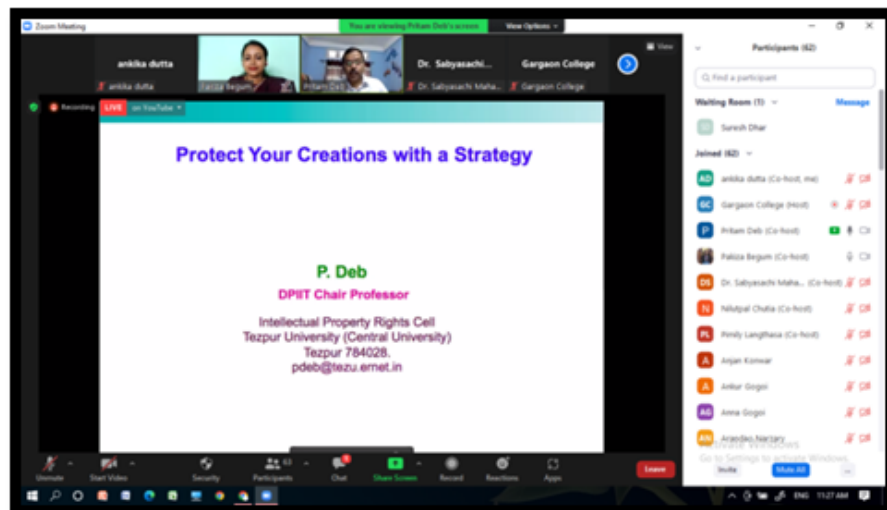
Zoom Meeting

You are viewing Pritam Deb's screen

View Options

ankika dutta

ankika dutta

Paliza Begum

Pritam Deb

Dr. Sabyasachi...

Dr. Sabyasachi Maha...

Gargaon College

Gargaon College

View

Recording

LIVE on YouTube

Protect Your Creations with a Strategy

P. Deb

DPIIT Chair Professor

Intellectual Property Rights Cell
Tezpur University (Central University)
Tezpur 784028.
pdeb@tezu.ernet.in

Participants (62)

Find a participant

Waiting Room (1)

Message

Suresh Dhar

Joined (62)

AD ankika dutta (Co-host, me)

GC Gargaon College (Host)

P Pritam Deb (Co-host)

Paliza Begum (Co-host)

DS Dr. Sabyasachi Maha... (Co-host)

N Nilutpal Chutia (Co-host)

PL Pimly Langthasa (Co-host)

A Anjan Konwar

A Ankur Gogoi

AG Anna Gogoi

AN Aravinda Narzary

Activate Windows
Go to Settings to activate Windows.

Invite

Mute All

Unmute

Start Video

Security

Participants 62

Chat

Share Screen

Record

Reactions

Apps

Leave

ENG 11:27 AM